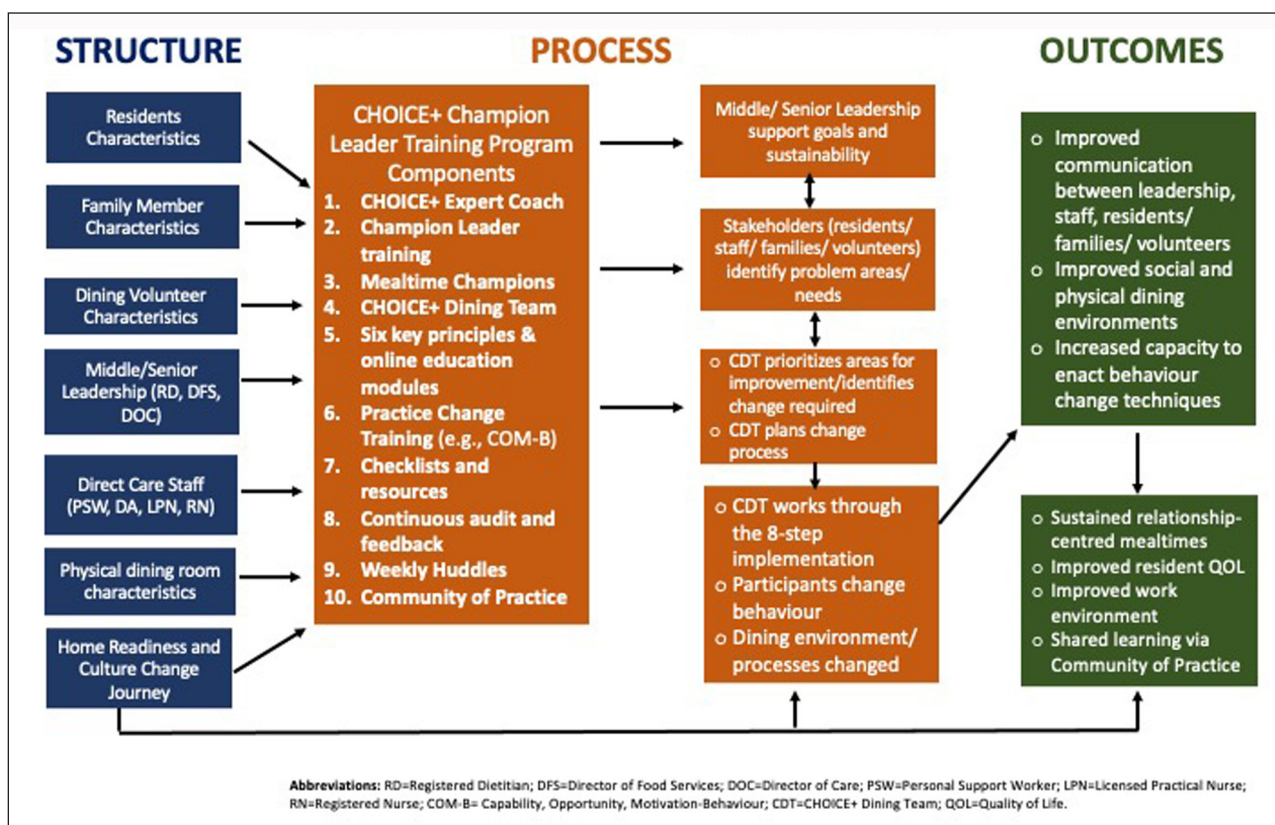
STRUCTURE

Residents Characteristics

Family Member Characteristics

Dining Volunteer Characteristics

Middle/Senior Leadership (RD, DFS, DOC)

Direct Care Staff (PSW, DA, LPN, RN)

Physical dining room characteristics

Home Readiness and Culture Change Journey

PROCESS

CHOICE+ Champion Leader Training Program Components

1. CHOICE+ Expert Coach
2. Champion Leader training
3. Mealtime Champions
4. CHOICE+ Dining Team
5. Six key principles & online education modules
6. Practice Change Training (e.g., COM-B)
7. Checklists and resources
8. Continuous audit and feedback
9. Weekly Huddles
10. Community of Practice

Middle/ Senior Leadership support goals and sustainability

Stakeholders (residents/ staff/ families/ volunteers) identify problem areas/ needs

o CDT prioritizes areas for improvement/identifies change required
o CDT plans change process

o CDT works through the 8-step implementation
o Participants change behaviour
o Dining environment/ processes changed

OUTCOMES

o Improved communication between leadership, staff, residents/ families/ volunteers
o Improved social and physical dining environments
o Increased capacity to enact behaviour change techniques

o Sustained relationship-centred mealtimes
o Improved resident QOL
o Improved work environment
o Shared learning via Community of Practice

Abbreviations: RD=Registered Dietitian; DFS=Director of Food Services; DOC=Director of Care; PSW=Personal Support Worker; LPN=Licensed Practical Nurse; RN=Registered Nurse; COM-B= Capability, Opportunity, Motivation-Behaviour; CDT=CHOICE+ Dining Team; QOL=Quality of Life.